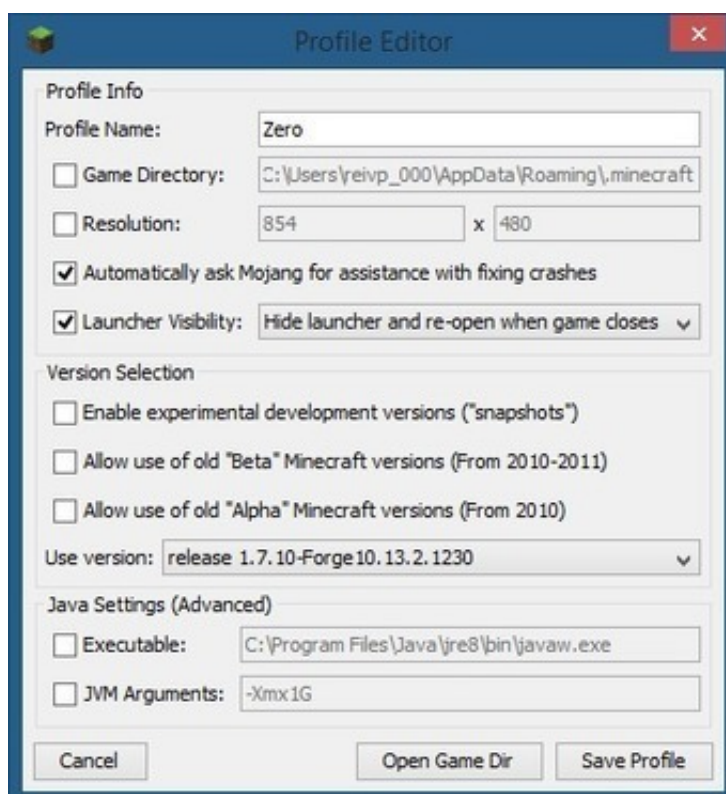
Profile Editor

Profile Info

Profile Name: Zero

Game Directory: C:\Users\reivp_000\AppData\Roaming\.minecraft

Resolution: 854 x 480

Automatically ask Mojang for assistance with fixing crashes

Launcher Visibility: Hide launcher and re-open when game closes

Version Selection

Enable experimental development versions ("snapshots")

Allow use of old "Beta" Minecraft versions (From 2010-2011)

Allow use of old "Alpha" Minecraft versions (From 2010)

Use version: release 1.7.10-Forge10.13.2.1230

Java Settings (Advanced)

Executable: C:\Program Files\Java\jre8\bin\javaw.exe

JVM Arguments: -Xmx1G

Cancel

Open Game Dir

Save Profile